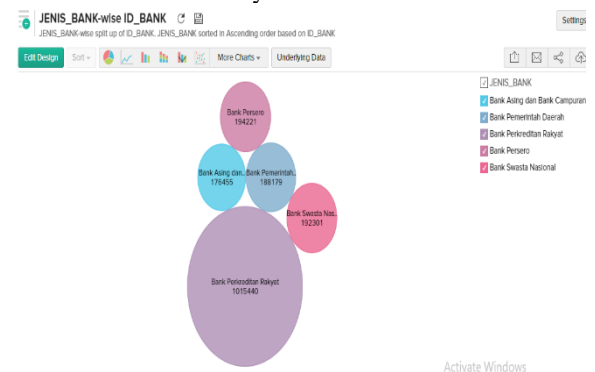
JENIS_BANK-wise ID_BANK

JENIS_BANK-wise split up of ID_BANK. JENIS_BANK sorted in Ascending order based on ID_BANK

Settings

Edit Design | Sort | More Charts | Underlying Data

Bank Persero
194221

Bank Asing dan...
176455

Bank Pemerintah...
188179

Bank Swasta Nas...
192301

Bank Perkreditan Rakyat
1015440

JENIS_BANK
Bank Asing dan Bank Campuran
Bank Pemerintah Daerah
Bank Perkreditan Rakyat
Bank Persero
Bank Swasta Nasional

Activate Windows